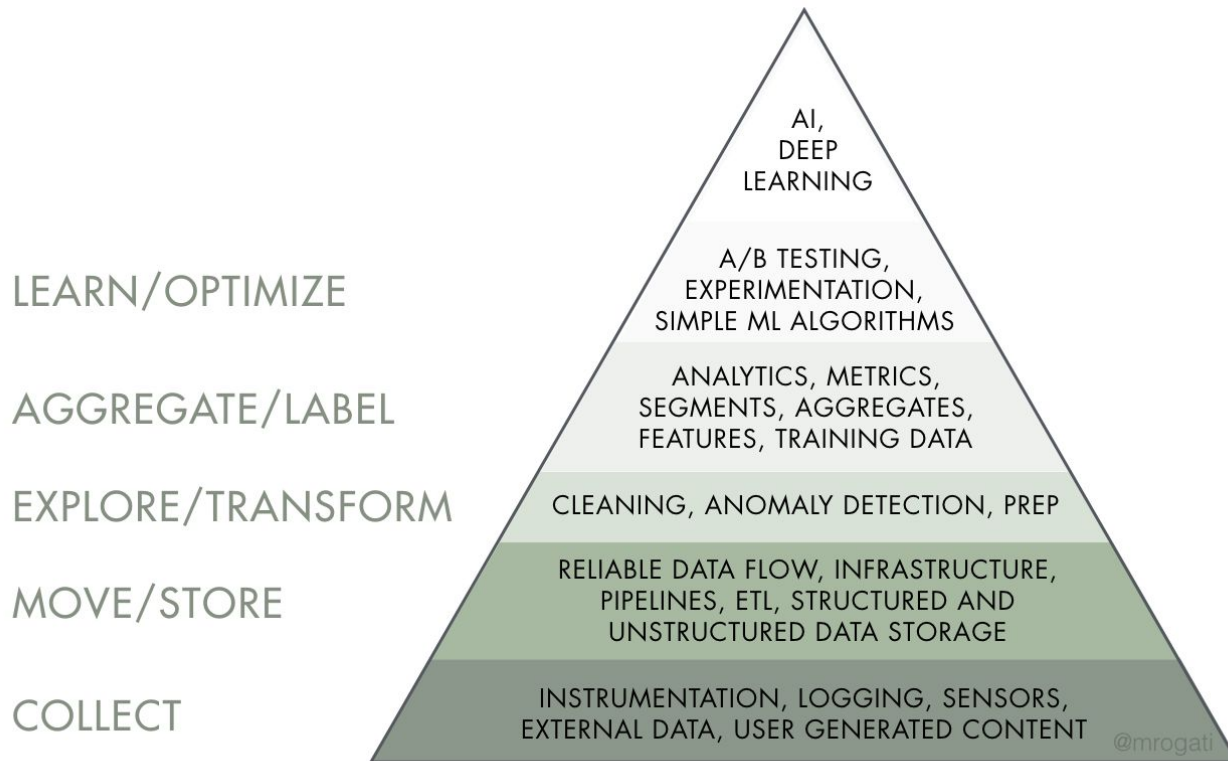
LEARN/OPTIMIZE

AGGREGATE/LABEL

EXPLORE/TRANSFORM

MOVE/STORE

COLLECT

AI, DEEP LEARNING

A/B TESTING, EXPERIMENTATION, SIMPLE ML ALGORITHMS

ANALYTICS, METRICS, SEGMENTS, AGGREGATES, FEATURES, TRAINING DATA

CLEANING, ANOMALY DETECTION, PREP

RELIABLE DATA FLOW, INFRASTRUCTURE, PIPELINES, ETL, STRUCTURED AND UNSTRUCTURED DATA STORAGE

INSTRUMENTATION, LOGGING, SENSORS, EXTERNAL DATA, USER GENERATED CONTENT

@mrogati